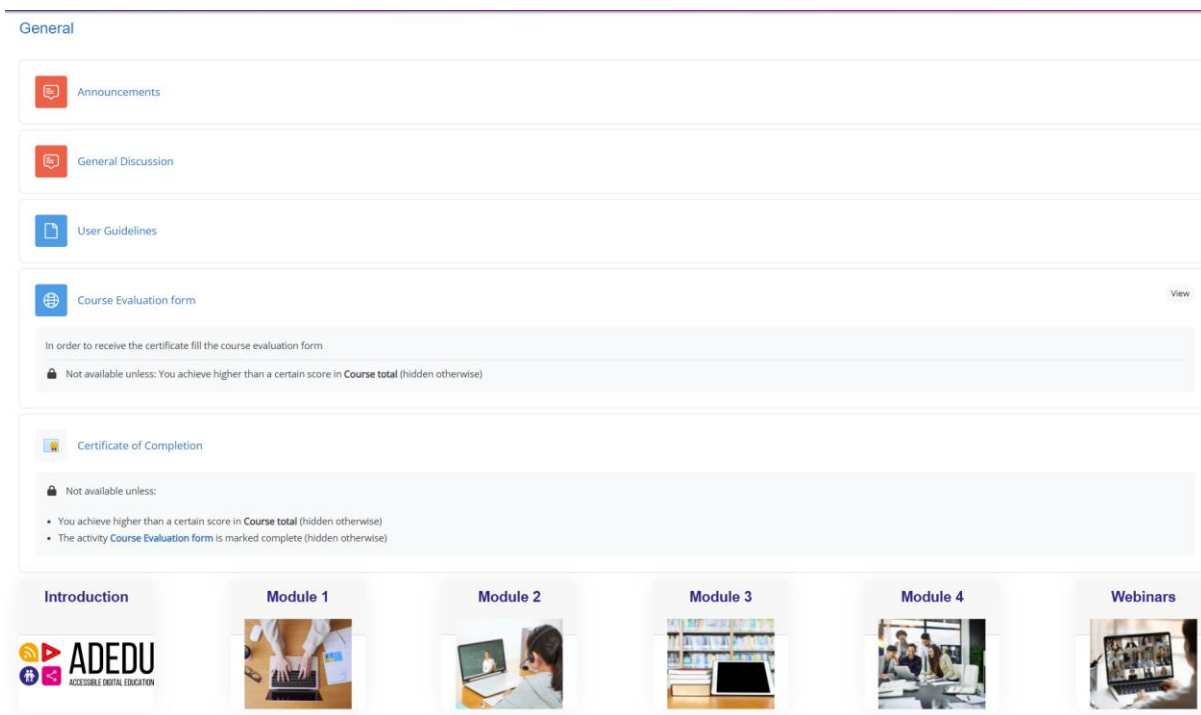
General

Announcements

General Discussion

User Guidelines

Course Evaluation form

View

In order to receive the certificate fill the course evaluation form

Not available unless: You achieve higher than a certain score in **Course total** (hidden otherwise)

Certificate of Completion

Not available unless:

- You achieve higher than a certain score in **Course total** (hidden otherwise)
- The activity Course Evaluation form is marked complete (hidden otherwise)

Introduction

ADEDU
ACCESSIBLE DIGITAL EDUCATION

Module 1

Module 2

Module 3

Module 4

Webinars